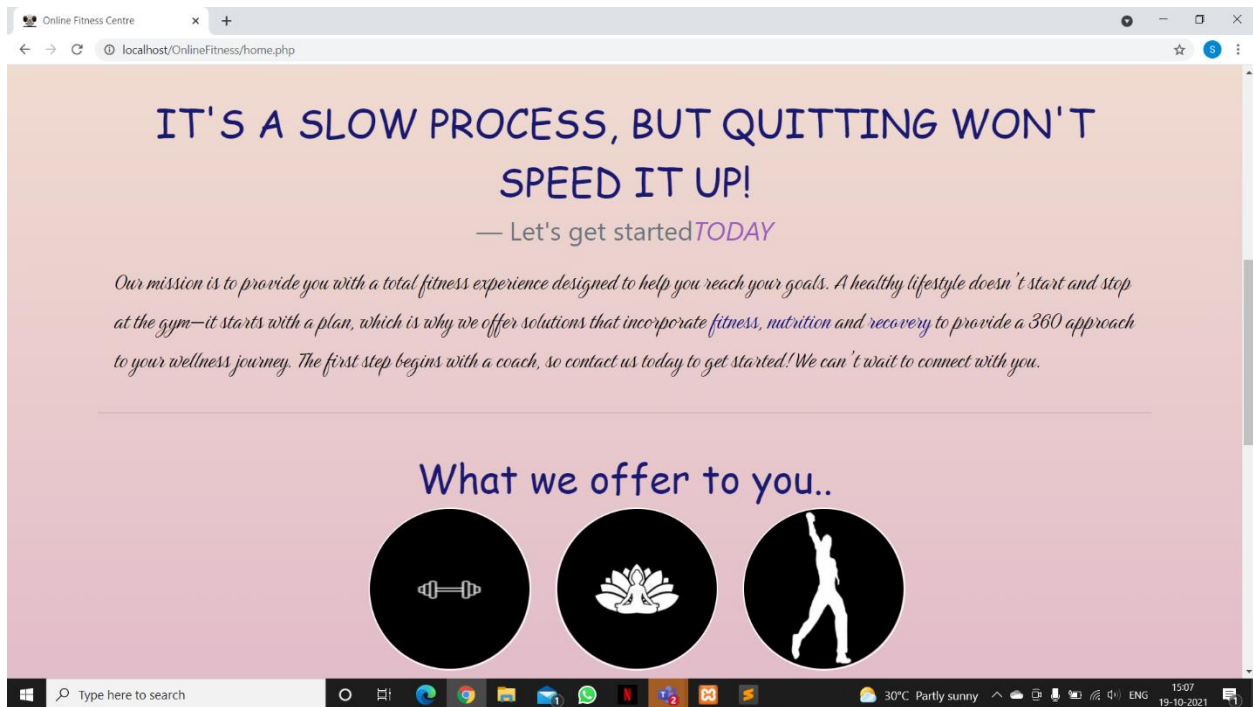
Online Fitness Centre

localhost/OnlineFitness/home.php

IT'S A SLOW PROCESS, BUT QUITTING WON'T SPEED IT UP!

— Let's get startedTODAY

Our mission is to provide you with a total fitness experience designed to help you reach your goals. A healthy lifestyle doesn't start and stop at the gym—it starts with a plan, which is why we offer solutions that incorporate fitness, nutrition and recovery to provide a 360 approach to your wellness journey. The first step begins with a coach, so contact us today to get started! We can't wait to connect with you.

What we offer to you..

Type here to search

30°C Partly sunny ENG 15:07 19-10-2021